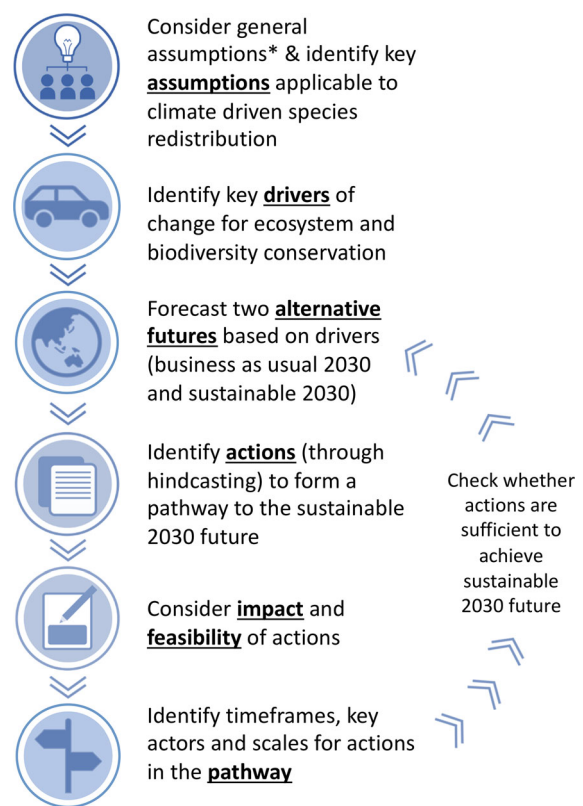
Consider general assumptions* & identify key **assumptions** applicable to climate driven species redistribution

Identify key **drivers** of change for ecosystem and biodiversity conservation

Forecast two **alternative futures** based on drivers (business as usual 2030 and sustainable 2030)

Identify **actions** (through hindcasting) to form a pathway to the sustainable 2030 future

Consider **impact** and **feasibility** of actions

Identify timeframes, key actors and scales for actions in the **pathway**

Check whether actions are sufficient to achieve sustainable 2030 future